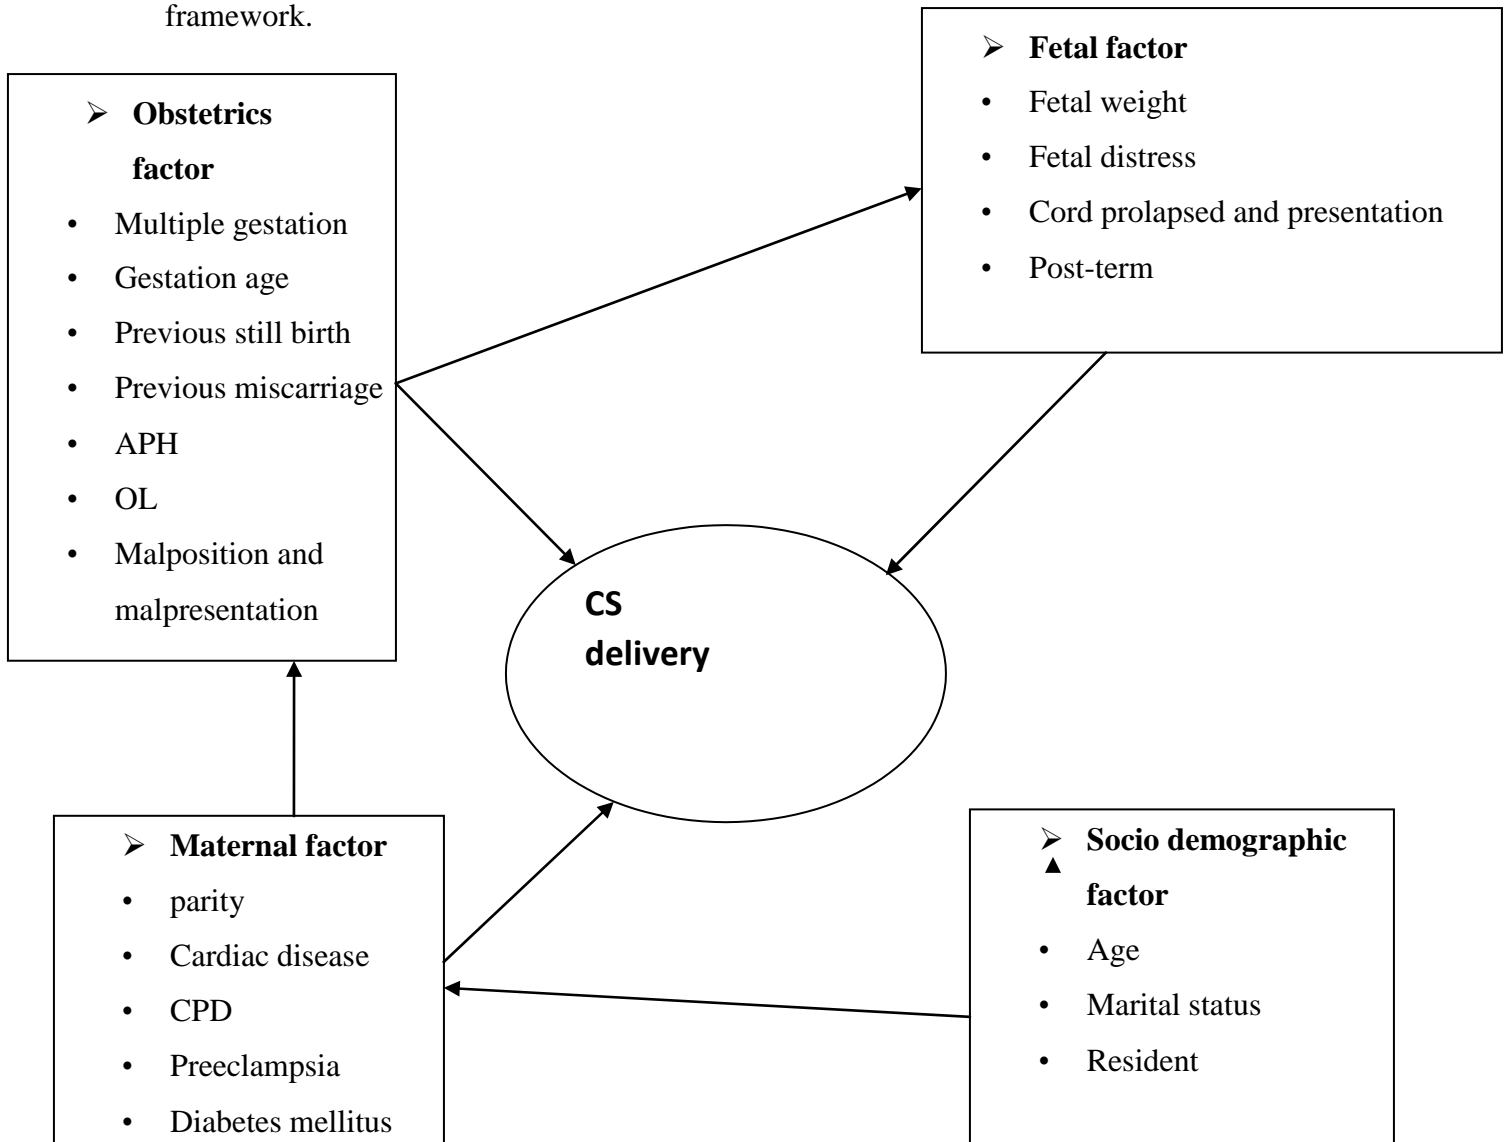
framework.

➢ **Obstetrics factor**
- Multiple gestation
- Gestation age
- Previous still birth
- Previous miscarriage
- APH
- OL
- Malposition and malpresentation

➢ **Fetal factor**
- Fetal weight
- Fetal distress
- Cord prolapsed and presentation
- Post-term

**CS delivery**

➢ **Maternal factor**
- parity
- Cardiac disease
- CPD
- Preeclampsia
- Diabetes mellitus

➢ **Socio demographic factor**
- Age
- Marital status
- Resident